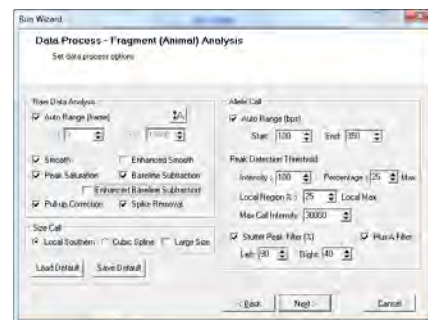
Run Wizard

Data Process - Fragment (Animal) Analysis

Set data process options

Raw Data Analysis

Auto Range (frame)

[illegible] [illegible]

Smooth

Enhanced Smooth

Peak Saturation

Baseline Subtraction

Enhanced Baseline Subtraction

Pull-up Correction

Spike Removal

Size Call

Local Southern

Cubic Spline

Large Size

Load Default

Save Default

Allele Call

Auto Range (bps)

Start: 100

End: 350

Peak Detection Threshold

Intensity: 100

Percentage: 25 Max

Local Region (): 25 Local Max

Max Call Intensity: 30000

Stutter Peak Filter (%)

Plus A Filter

Left: 90

Right: 40

< Back

Next >

Cancel